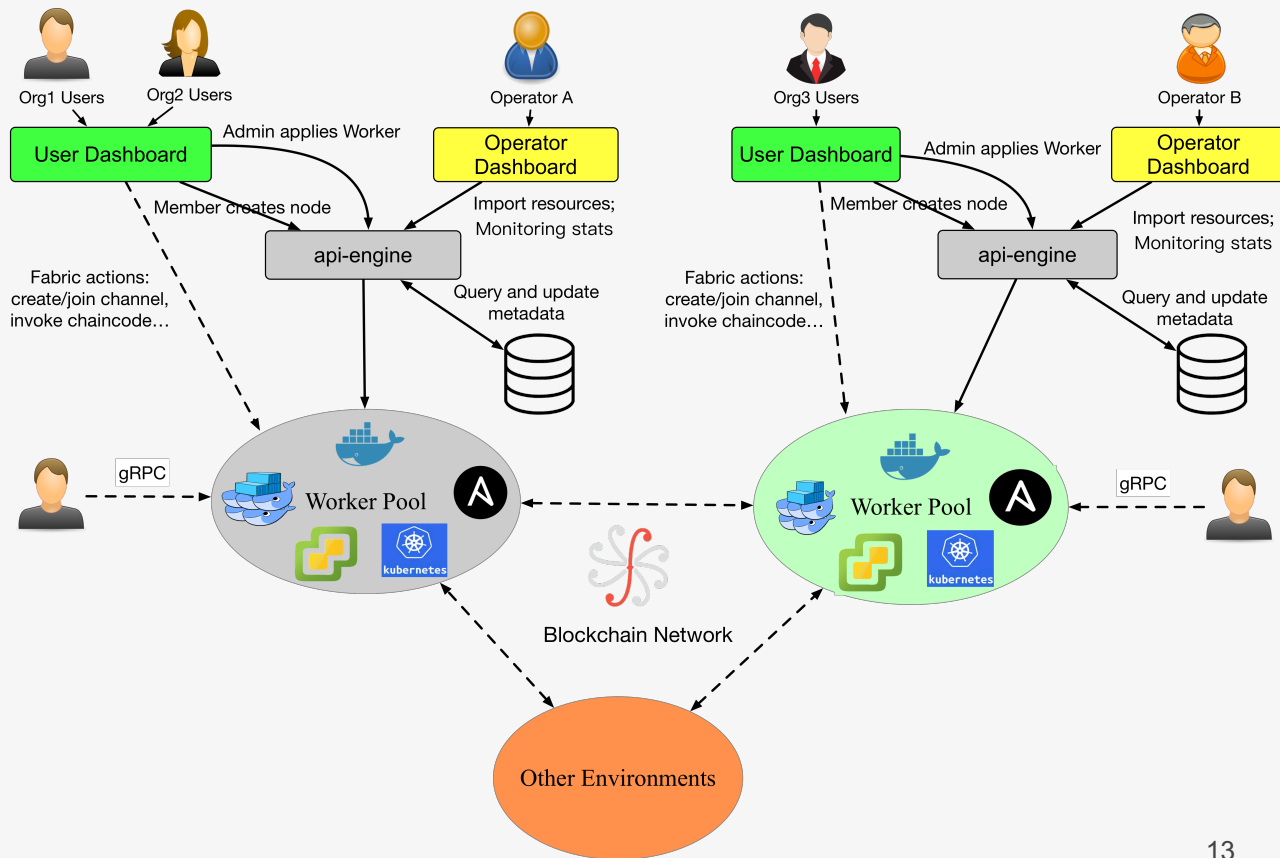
Org1 Users
Org2 Users
Operator A
Org3 Users
Operator B

User Dashboard
Admin applies Worker
Operator Dashboard
User Dashboard
Admin applies Worker
Operator Dashboard

Member creates node
Import resources; Monitoring stats
Member creates node
Import resources; Monitoring stats

api-engine
api-engine

Fabric actions: create/join channel, invoke chaincode…
Query and update metadata
Fabric actions: create/join channel, invoke chaincode…
Query and update metadata

gRPC
Worker Pool
kubernetes
Worker Pool
kubernetes
gRPC

Blockchain Network

Other Environments

13